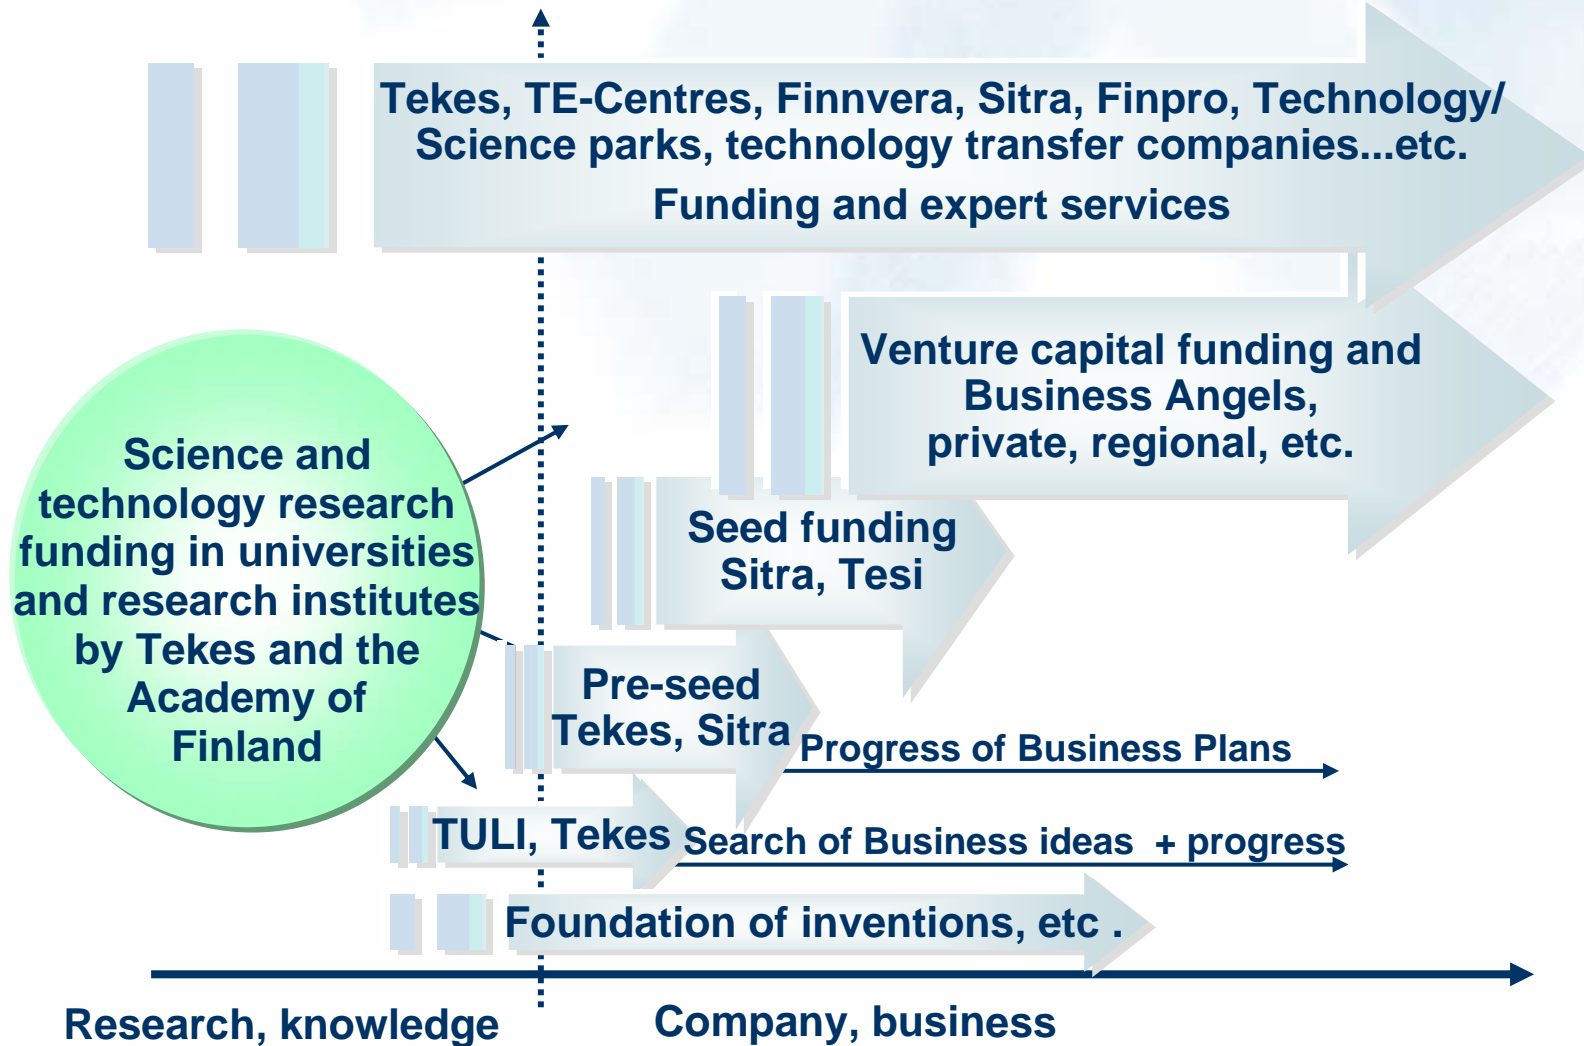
Tekes, TE-Centres, Finnvera, Sitra, Finpro, Technology/ Science parks, technology transfer companies...etc.

Funding and expert services

Venture capital funding and Business Angels, private, regional, etc.

Science and technology research funding in universities and research institutes by Tekes and the Academy of Finland

Seed funding Sitra, Tesi

Pre-seed Tekes, Sitra

Progress of Business Plans

TULI, Tekes

Search of Business ideas + progress

Foundation of inventions, etc .

Research, knowledge

Company, business